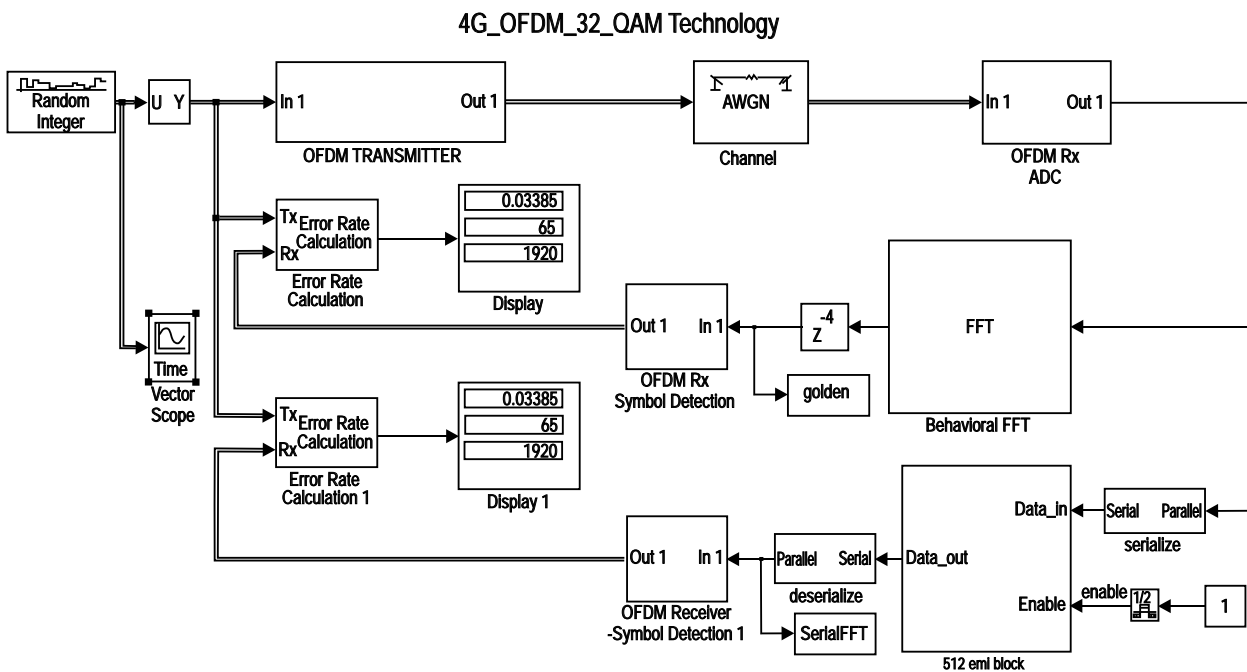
4G_OFDM_32_QAM Technology

Random Integer

U Y

In 1

Out 1

OFDM TRANSMITTER

AWGN

Channel

In 1

Out 1

OFDM Rx ADC

Tx Error Rate Calculation Rx

Error Rate Calculation

0.03385
65
1920

Display

Out 1

In 1

OFDM Rx Symbol Detection

$Z^{-4}$

golden

FFT

Behavioral FFT

Time

Vector Scope

Tx Error Rate Calculation Rx

Error Rate Calculation 1

0.03385
65
1920

Display 1

Data_in

Serial

Parallel

serialize

Out 1

In 1

OFDM Receiver -Symbol Detection 1

Parallel

Serial

deserialize

Data_out

SerialFFT

enable

1/2

Enable

1

512 eml block